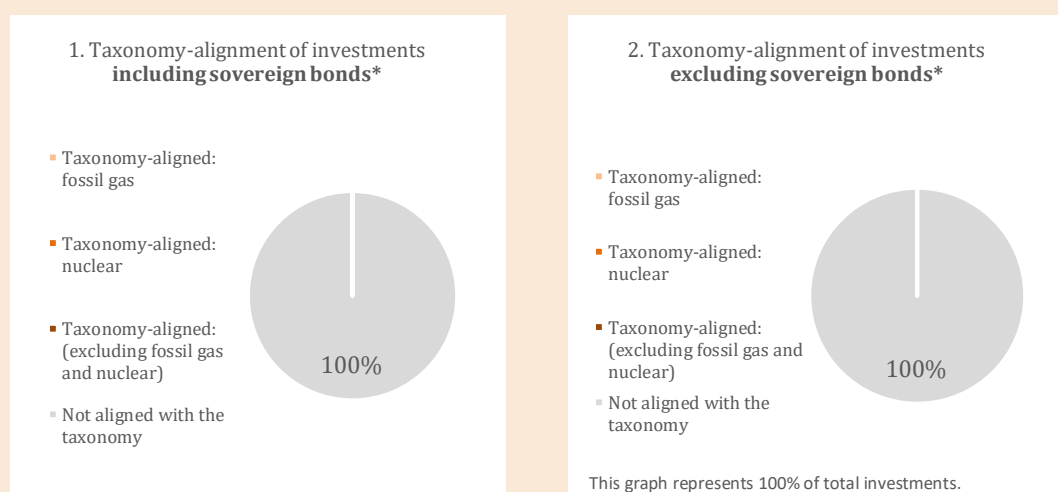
1. Taxonomy-alignment of investments **including sovereign bonds***

Taxonomy-aligned: fossil gas

Taxonomy-aligned: nuclear

Taxonomy-aligned: (excluding fossil gas and nuclear)

Not aligned with the taxonomy

100%

2. Taxonomy-alignment of investments **excluding sovereign bonds***

Taxonomy-aligned: fossil gas

Taxonomy-aligned: nuclear

Taxonomy-aligned: (excluding fossil gas and nuclear)

Not aligned with the taxonomy

100%

This graph represents 100% of total investments.